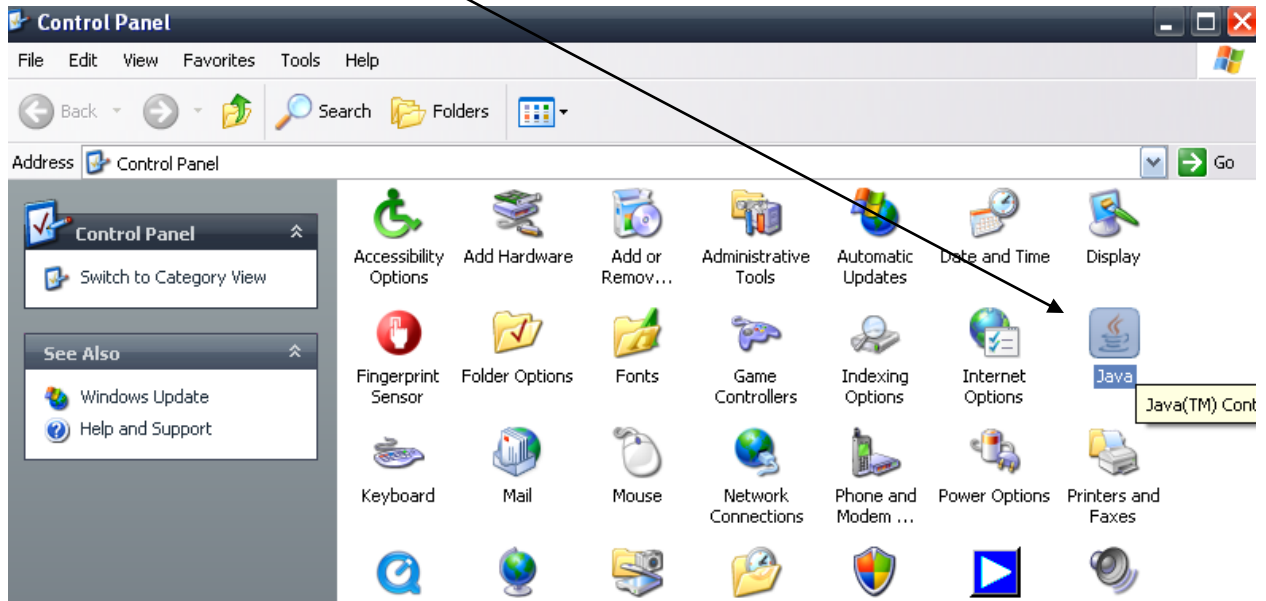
Control Panel

File Edit View Favorites Tools Help

Back Search Folders

Address Control Panel Go

Control Panel

Switch to Category View

See Also

Windows Update

Help and Support

Accessibility Options

Add Hardware

Add or Remov...

Administrative Tools

Automatic Updates

Date and Time

Display

Fingerprint Sensor

Folder Options

Fonts

Game Controllers

Indexing Options

Internet Options

Java

Java(TM) Cont

Keyboard

Mail

Mouse

Network Connections

Phone and Modem ...

Power Options

Printers and Faxes